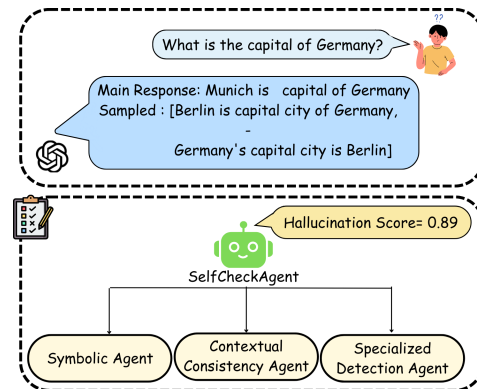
??

What is the capital of Germany?

Main Response: Munich is capital of Germany
Sampled : [Berlin is capital city of Germany,
-
Germany's capital city is Berlin]

Hallucination Score= 0.89

SelfCheckAgent

Symbolic Agent

Contextual Consistency Agent

Specialized Detection Agent